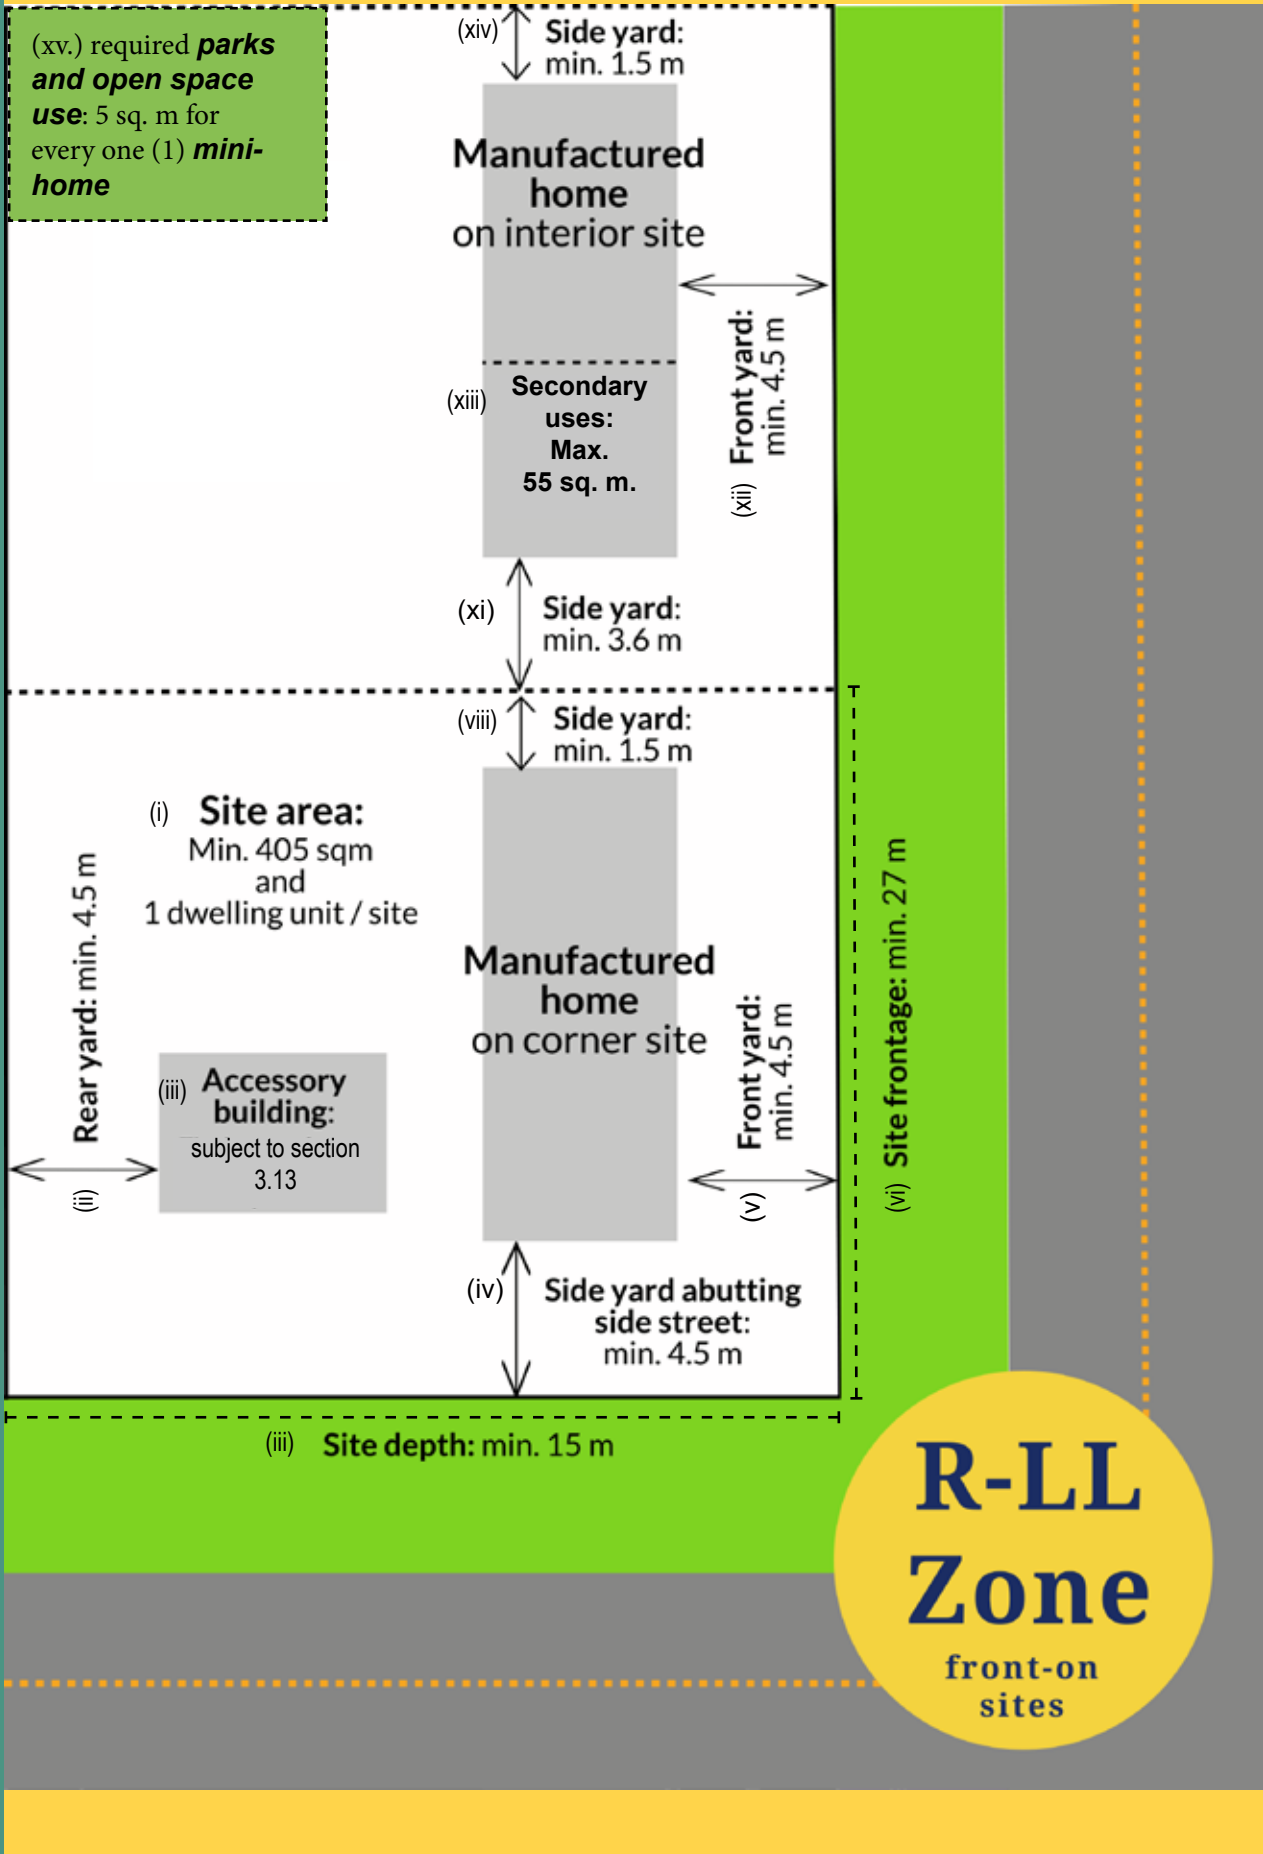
(xv.) required **parks and open space use**: 5 sq. m for every one (1) **mini-home**

(xiv) Side yard: min. 1.5 m

Manufactured home on interior site

(xiii) Secondary uses: Max. 55 sq. m.

(xii) Front yard: min. 4.5 m

(xi) Side yard: min. 3.6 m

(viii) Side yard: min. 1.5 m

(i) Site area: Min. 405 sqm and 1 dwelling unit / site

(ii) Rear yard: min. 4.5 m

(iii) Accessory building: subject to section 3.13

Manufactured home on corner site

(v) Front yard: min. 4.5 m

(vi) Site frontage: min. 27 m

(iv) Side yard abutting side street: min. 4.5 m

(iii) Site depth: min. 15 m

R-LL Zone front-on sites